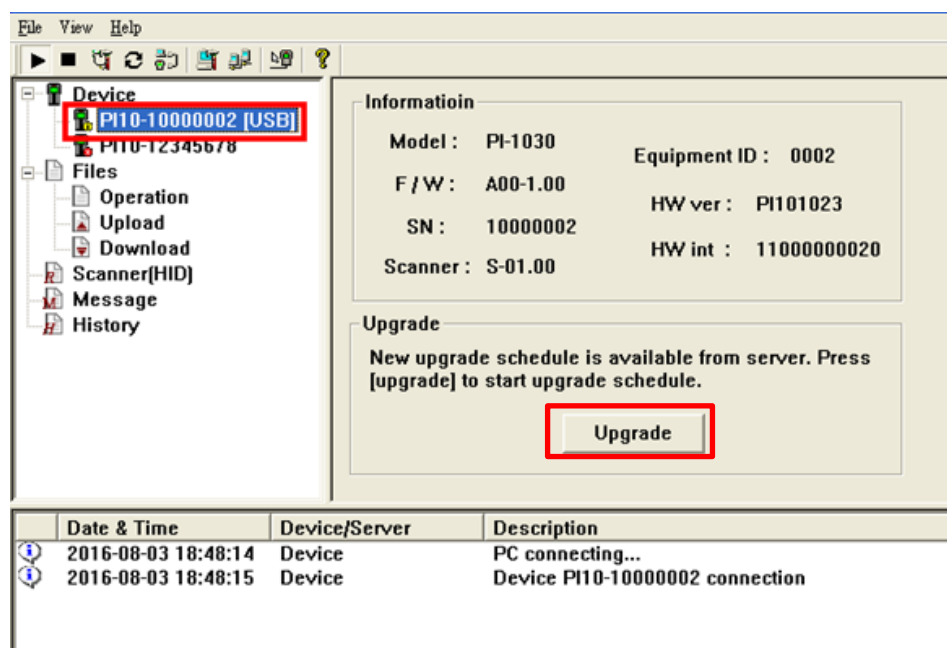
File View Help

?

Device
PI10-10000002 [USB]
PI10-12345678
Files
Operation
Upload
Download
Scanner(HID)
Message
History

Informatioin
Model : PI-1030
F / W : A00-1.00
SN : 10000002
Scanner : S-01.00
Equipment ID : 0002
HW ver : PI101023
HW int : 11000000020

Upgrade
New upgrade schedule is available from server. Press [upgrade] to start upgrade schedule.
Upgrade

| | Date & Time | Device/Server | Description |
|---|---|---|---|
| | 2016-08-03 18:48:14 | Device | PC connecting... |
| | 2016-08-03 18:48:15 | Device | Device PI10-10000002 connection |